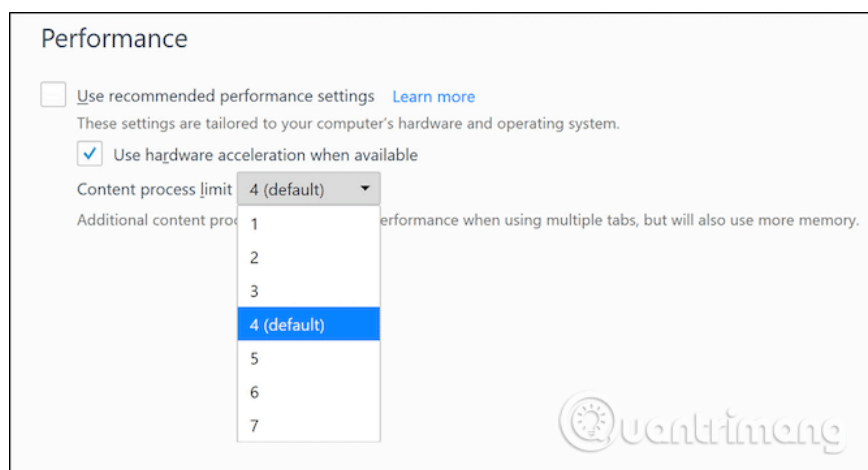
Performance

Use recommended performance settings Learn more

These settings are tailored to your computer's hardware and operating system.

Use hardware acceleration when available

Content process limit 4 (default)

Additional content proc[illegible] erformance when using multiple tabs, but will also use more memory.

1
2
3
4 (default)
5
6
7

Quantrimang